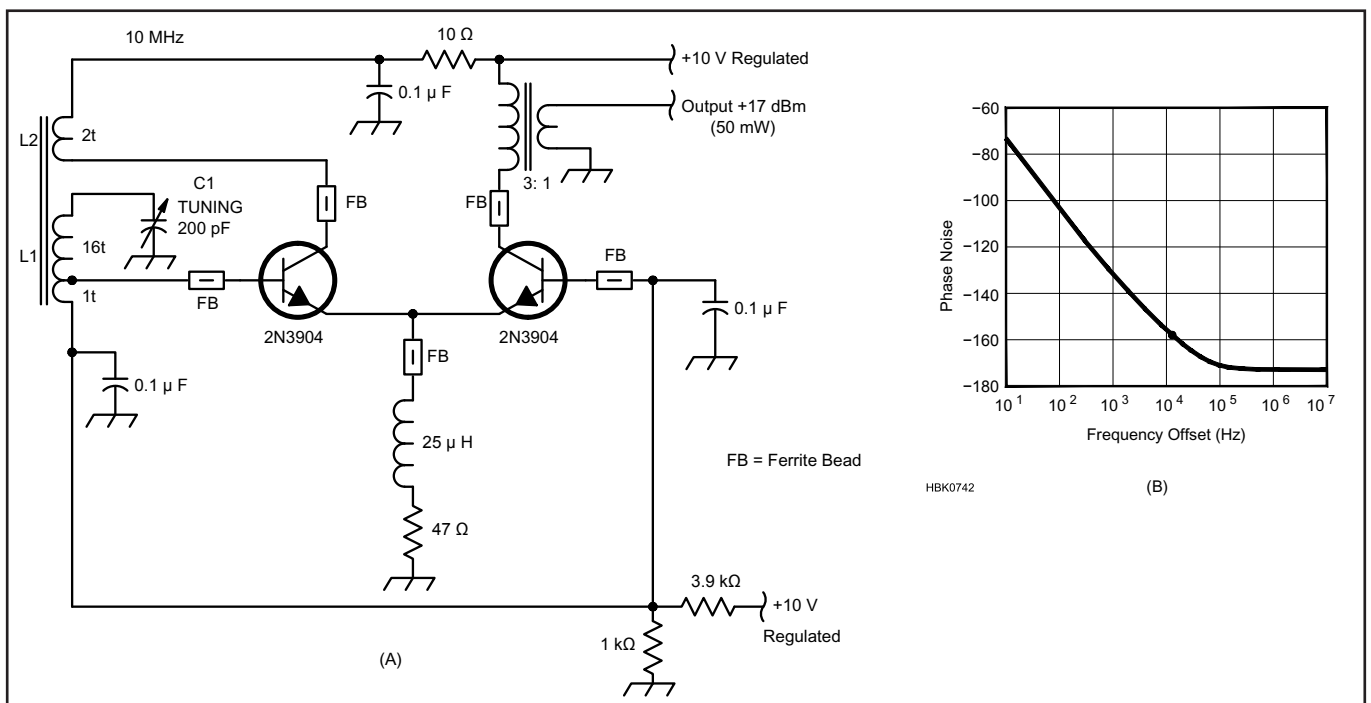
10 MHz
10 Ω
+10 V Regulated
0.1 μ F
Output +17 dBm (50 mW)
L2
2t
3: 1
C1 TUNING 200 pF
FB
FB
L1
16t
1t
FB
FB
2N3904
2N3904
0.1 μ F
FB
0.1 μ F
25 μ H
FB = Ferrite Bead
47 Ω
3.9 kΩ
+10 V Regulated
1 kΩ
(A)

-60
-80
-100
-120
-140
-160
-180
Phase Noise
$10^1$ $10^2$ $10^3$ $10^4$ $10^5$ $10^6$ $10^7$
Frequency Offset (Hz)
HBK0742
(B)